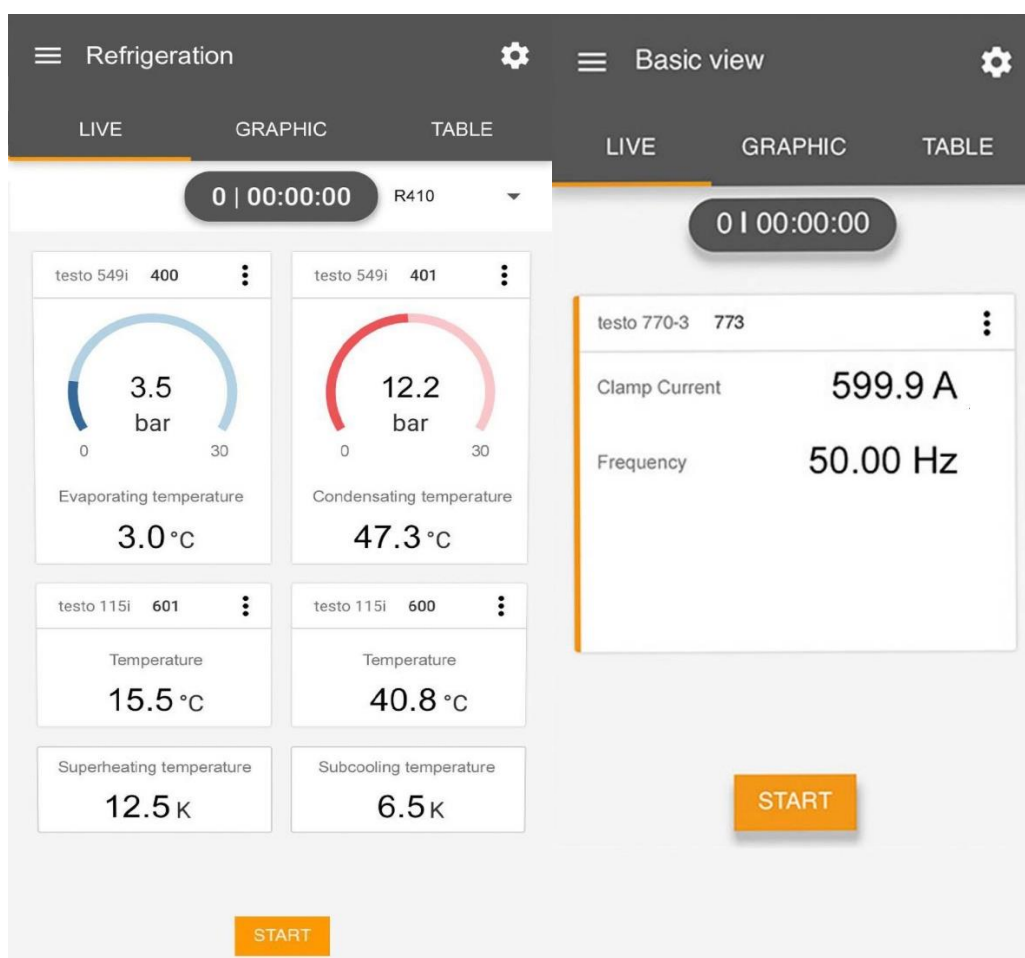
Refrigeration

LIVE GRAPHIC TABLE

0 | 00:00:00 R410

testo 549i 400

3.5
bar
0 30

Evaporating temperature
3.0 °C

testo 549i 401

12.2
bar
0 30

Condensating temperature
47.3 °C

testo 115i 601

Temperature
15.5 °C

testo 115i 600

Temperature
40.8 °C

Superheating temperature
12.5 K

Subcooling temperature
6.5 K

START

Basic view

LIVE GRAPHIC TABLE

0 I 00:00:00

testo 770-3 773

Clamp Current 599.9 A

Frequency 50.00 Hz

START